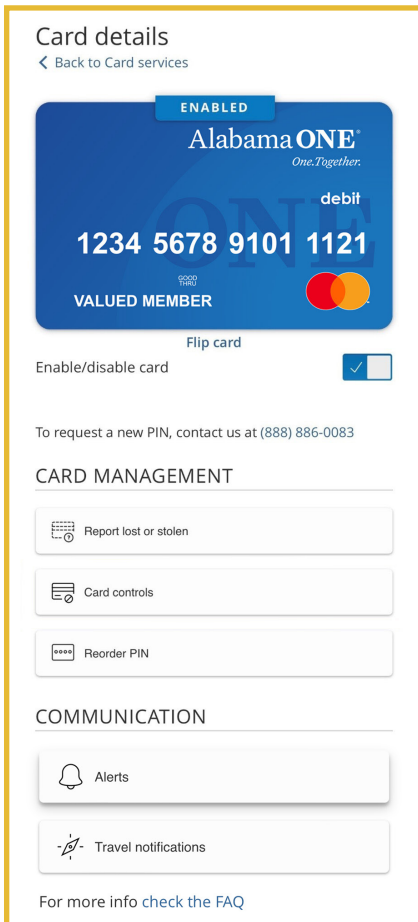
Card details

Back to Card services

ENABLED

Alabama ONE®

One.Together.

debit

ONE

1234 5678 9101 1121

GOOD THRU

VALUED MEMBER

Flip card

Enable/disable card

To request a new PIN, contact us at (888) 886-0083

CARD MANAGEMENT

Report lost or stolen

Card controls

Reorder PIN

COMMUNICATION

Alerts

Travel notifications

For more info check the FAQ